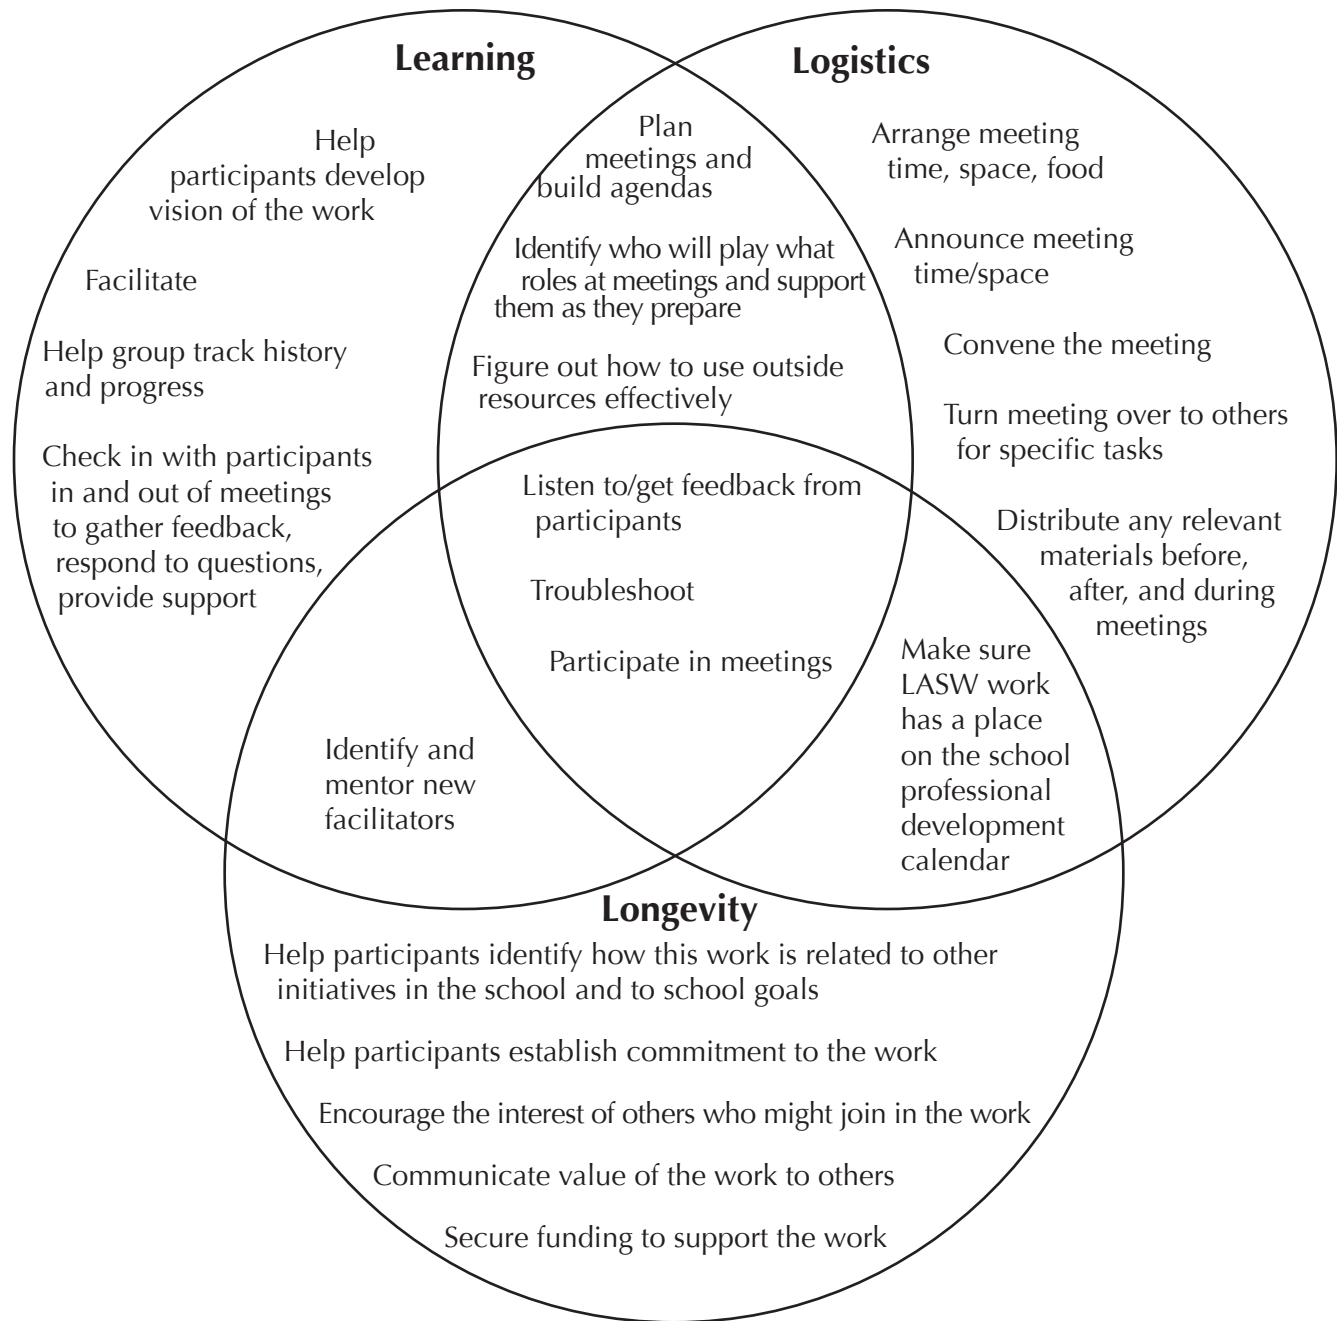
Learning

Logistics

Help participants develop vision of the work

Facilitate

Help group track history and progress

Check in with participants in and out of meetings to gather feedback, respond to questions, provide support

Plan meetings and build agendas

Identify who will play what roles at meetings and support them as they prepare

Figure out how to use outside resources effectively

Arrange meeting time, space, food

Announce meeting time/space

Convene the meeting

Turn meeting over to others for specific tasks

Distribute any relevant materials before, after, and during meetings

Listen to/get feedback from participants

Troubleshoot

Participate in meetings

Identify and mentor new facilitators

Make sure LASW work has a place on the school professional development calendar

Longevity

Help participants identify how this work is related to other initiatives in the school and to school goals

Help participants establish commitment to the work

Encourage the interest of others who might join in the work

Communicate value of the work to others

Secure funding to support the work